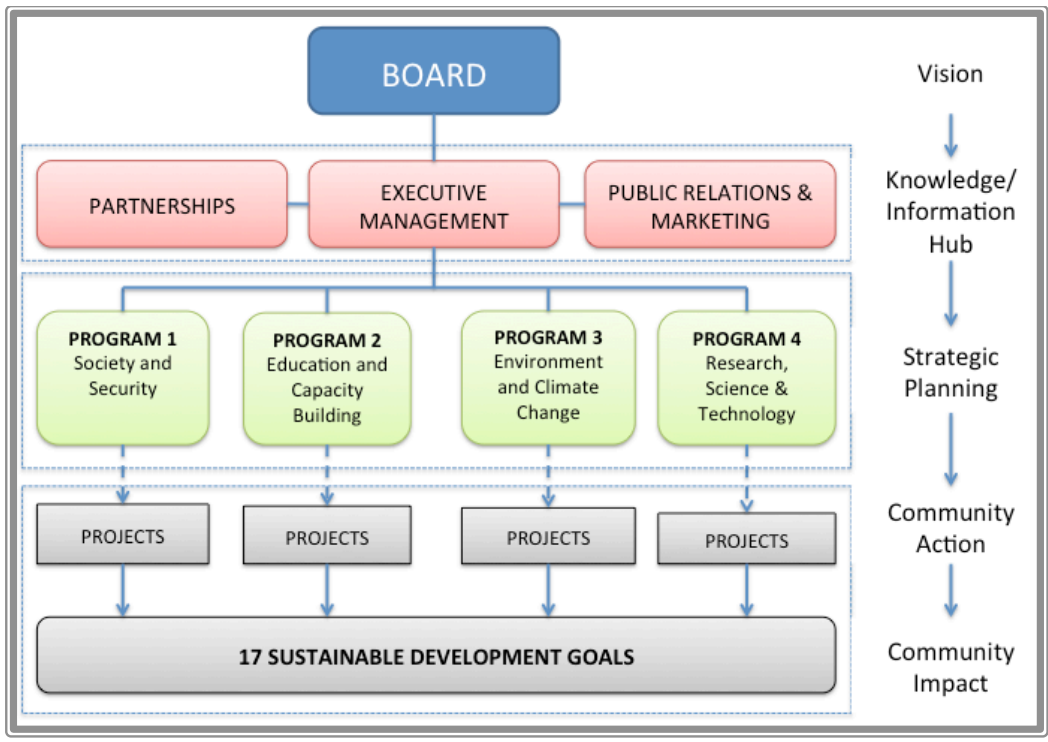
BOARD

PARTNERSHIPS

EXECUTIVE MANAGEMENT

PUBLIC RELATIONS & MARKETING

PROGRAM 1
Society and Security

PROGRAM 2
Education and Capacity Building

PROGRAM 3
Environment and Climate Change

PROGRAM 4
Research, Science & Technology

PROJECTS

PROJECTS

PROJECTS

PROJECTS

17 SUSTAINABLE DEVELOPMENT GOALS

Vision

Knowledge/ Information Hub

Strategic Planning

Community Action

Community Impact